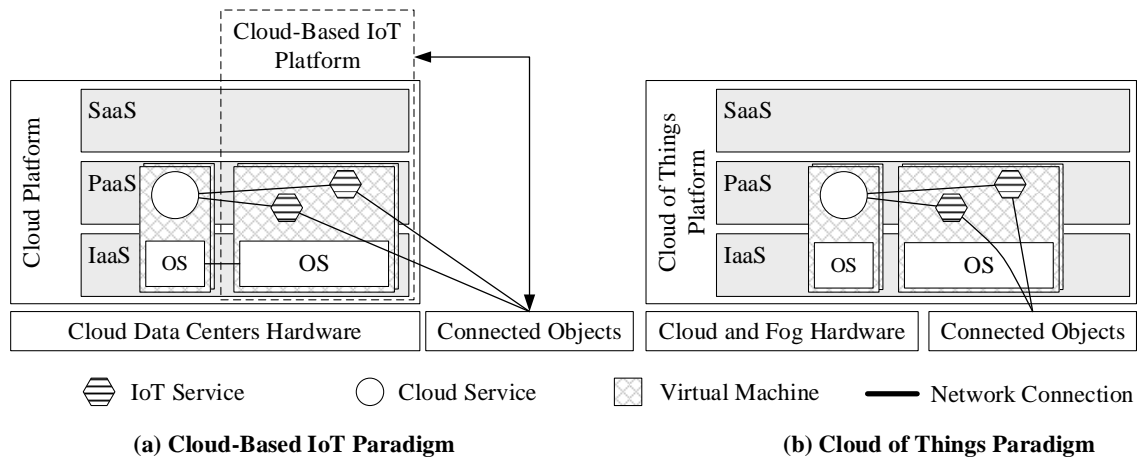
Cloud-Based IoT Platform

Cloud Platform

SaaS

PaaS

IaaS

OS

OS

Cloud Data Centers Hardware

Connected Objects

Cloud of Things Platform

SaaS

PaaS

IaaS

OS

OS

Cloud and Fog Hardware

Connected Objects

IoT Service

Cloud Service

Virtual Machine

Network Connection

(a) Cloud-Based IoT Paradigm

(b) Cloud of Things Paradigm